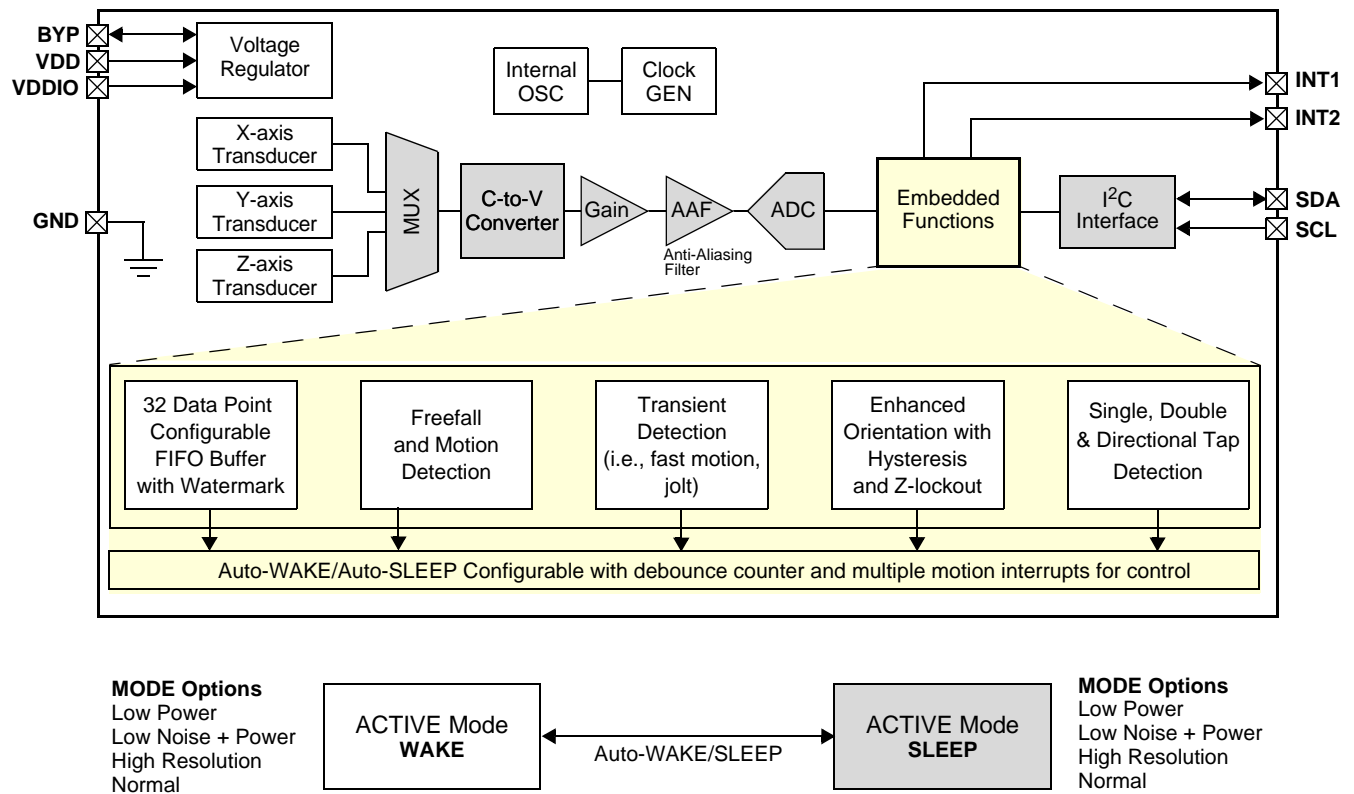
BYP
VDD
VDDIO

Voltage Regulator

Internal OSC

Clock GEN

INT1
INT2

X-axis Transducer
Y-axis Transducer
Z-axis Transducer

GND

MUX

C-to-V Converter

Gain

AAF
Anti-Aliasing Filter

ADC

Embedded Functions

$I^2C$ Interface

SDA
SCL

32 Data Point Configurable FIFO Buffer with Watermark

Freefall and Motion Detection

Transient Detection (i.e., fast motion, jolt)

Enhanced Orientation with Hysteresis and Z-lockout

Single, Double & Directional Tap Detection

Auto-WAKE/Auto-SLEEP Configurable with debounce counter and multiple motion interrupts for control

MODE Options
Low Power
Low Noise + Power
High Resolution
Normal

ACTIVE Mode
WAKE

Auto-WAKE/SLEEP

ACTIVE Mode
SLEEP

MODE Options
Low Power
Low Noise + Power
High Resolution
Normal